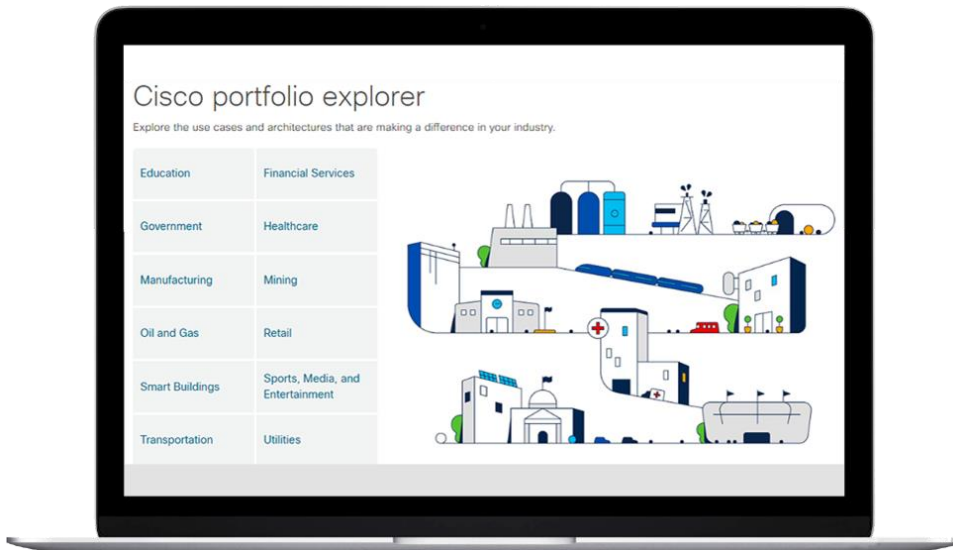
Cisco portfolio explorer

Explore the use cases and architectures that are making a difference in your industry.

| Education | Financial Services |
|---|---|
| Government | Healthcare |
| Manufacturing | Mining |
| Oil and Gas | Retail |
| Smart Buildings | Sports, Media, and Entertainment |
| Transportation | Utilities |